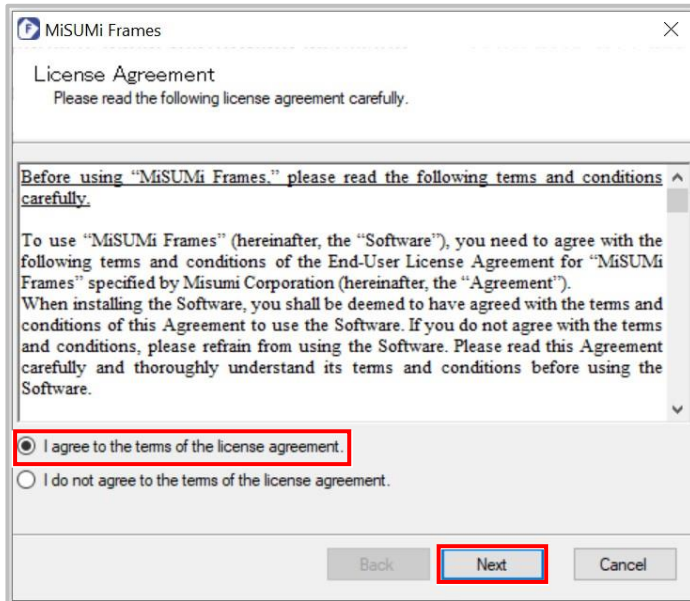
MiSUMi Frames

License Agreement

Please read the following license agreement carefully.

Before using “MiSUMi Frames,” please read the following terms and conditions carefully.

To use “MiSUMi Frames” (hereinafter, the “Software”), you need to agree with the following terms and conditions of the End-User License Agreement for “MiSUMi Frames” specified by Misumi Corporation (hereinafter, the “Agreement”).
When installing the Software, you shall be deemed to have agreed with the terms and conditions of this Agreement to use the Software. If you do not agree with the terms and conditions, please refrain from using the Software. Please read this Agreement carefully and thoroughly understand its terms and conditions before using the Software.

I agree to the terms of the license agreement.

I do not agree to the terms of the license agreement.

Back

Next

Cancel